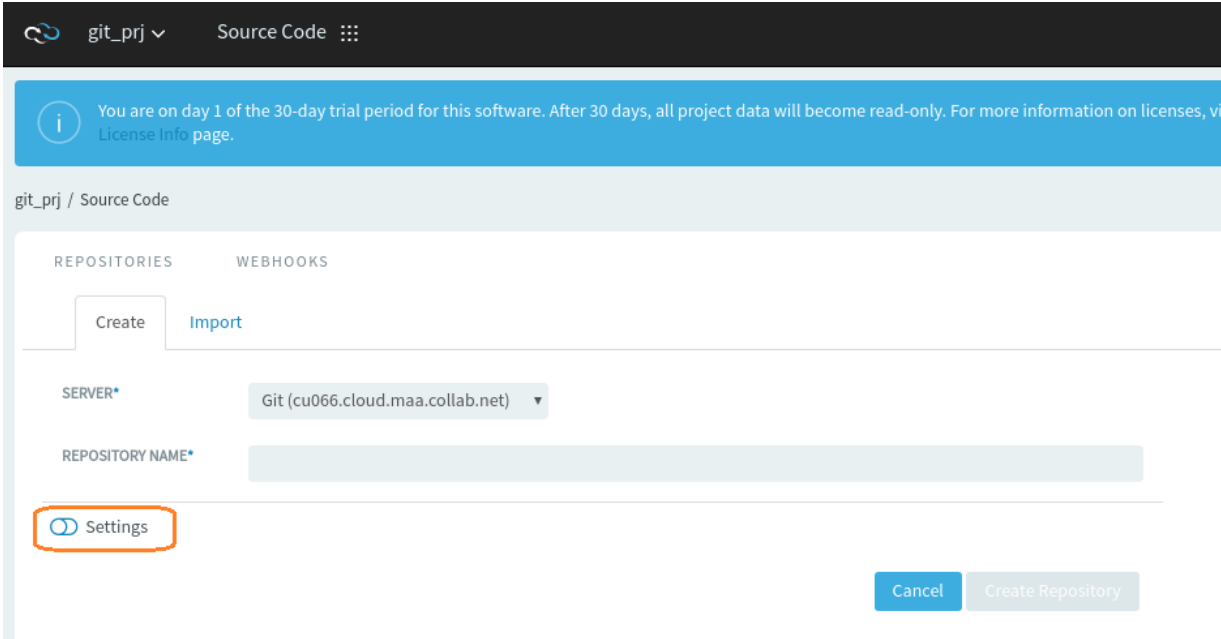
git_prj Source Code

You are on day 1 of the 30-day trial period for this software. After 30 days, all project data will become read-only. For more information on licenses, vi License Info page.

git_prj / Source Code

REPOSITORIES WEBHOOKS

Create Import

SERVER*
Git (cu066.cloud.maa.collab.net)

REPOSITORY NAME*

Settings

Cancel Create Repository